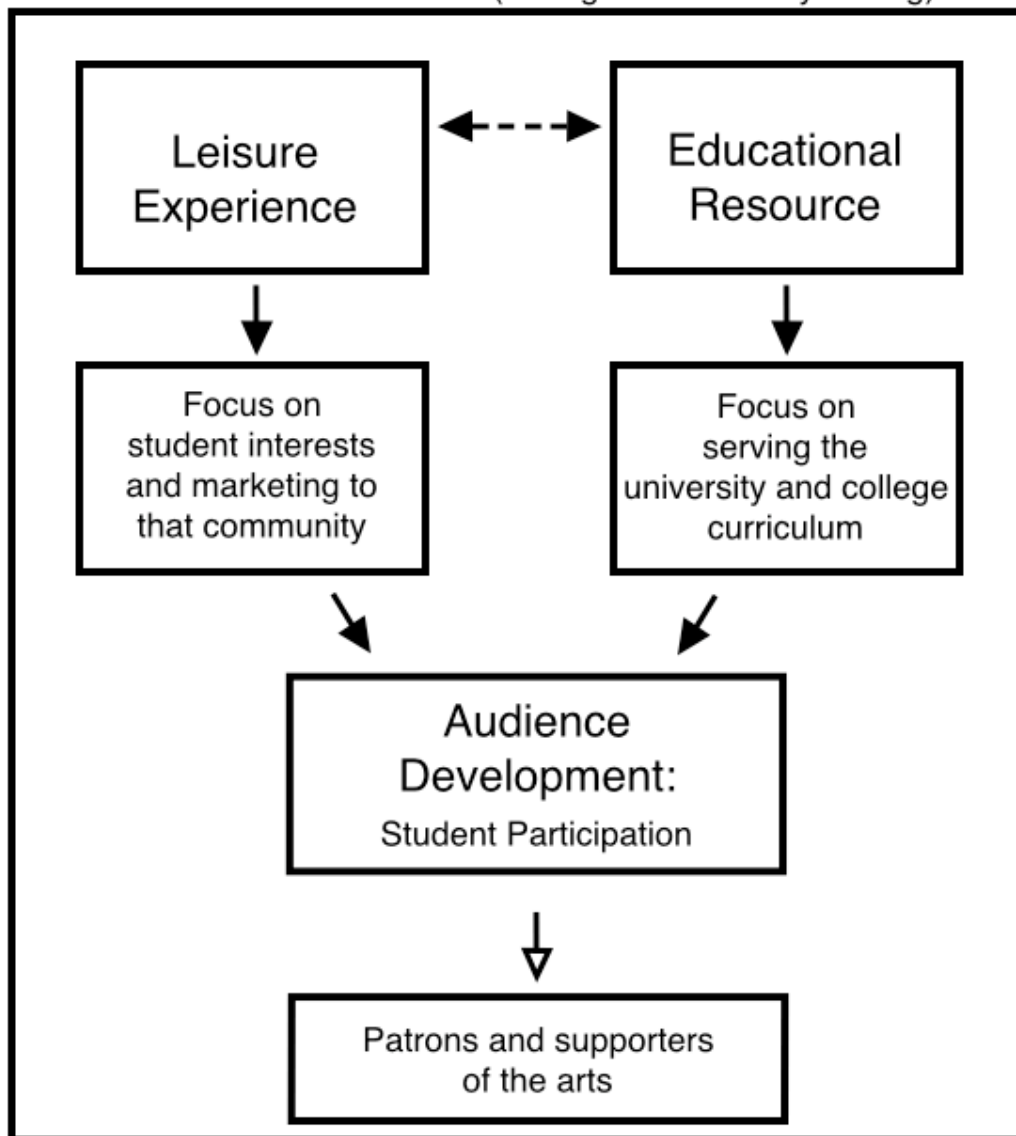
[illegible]

Leisure Experience

Educational Resource

Focus on student interests and marketing to that community

Focus on serving the university and college curriculum

Audience Development:
Student Participation

Patrons and supporters of the arts